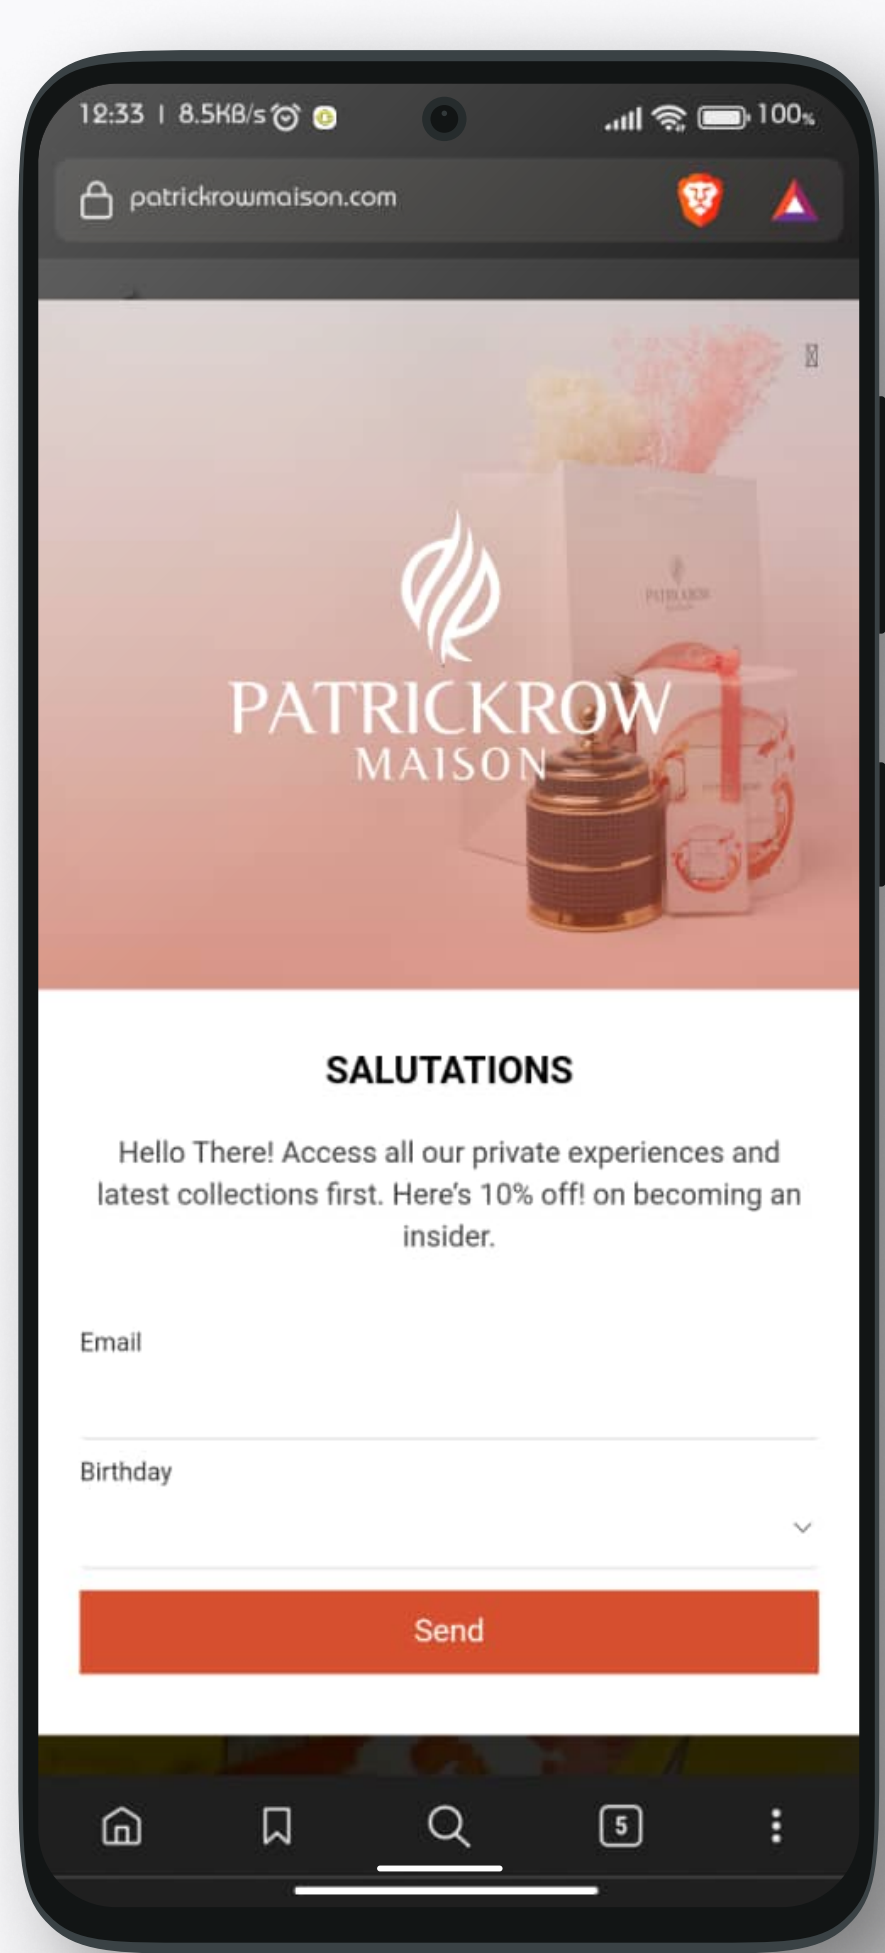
12:33 | 8.5KB/s 100%

patrickrowmaison.com

PATRICKROW
MAISON

SALUTATIONS

Hello There! Access all our private experiences and latest collections first. Here's 10% off! on becoming an insider.

Email

Birthday

Send

5